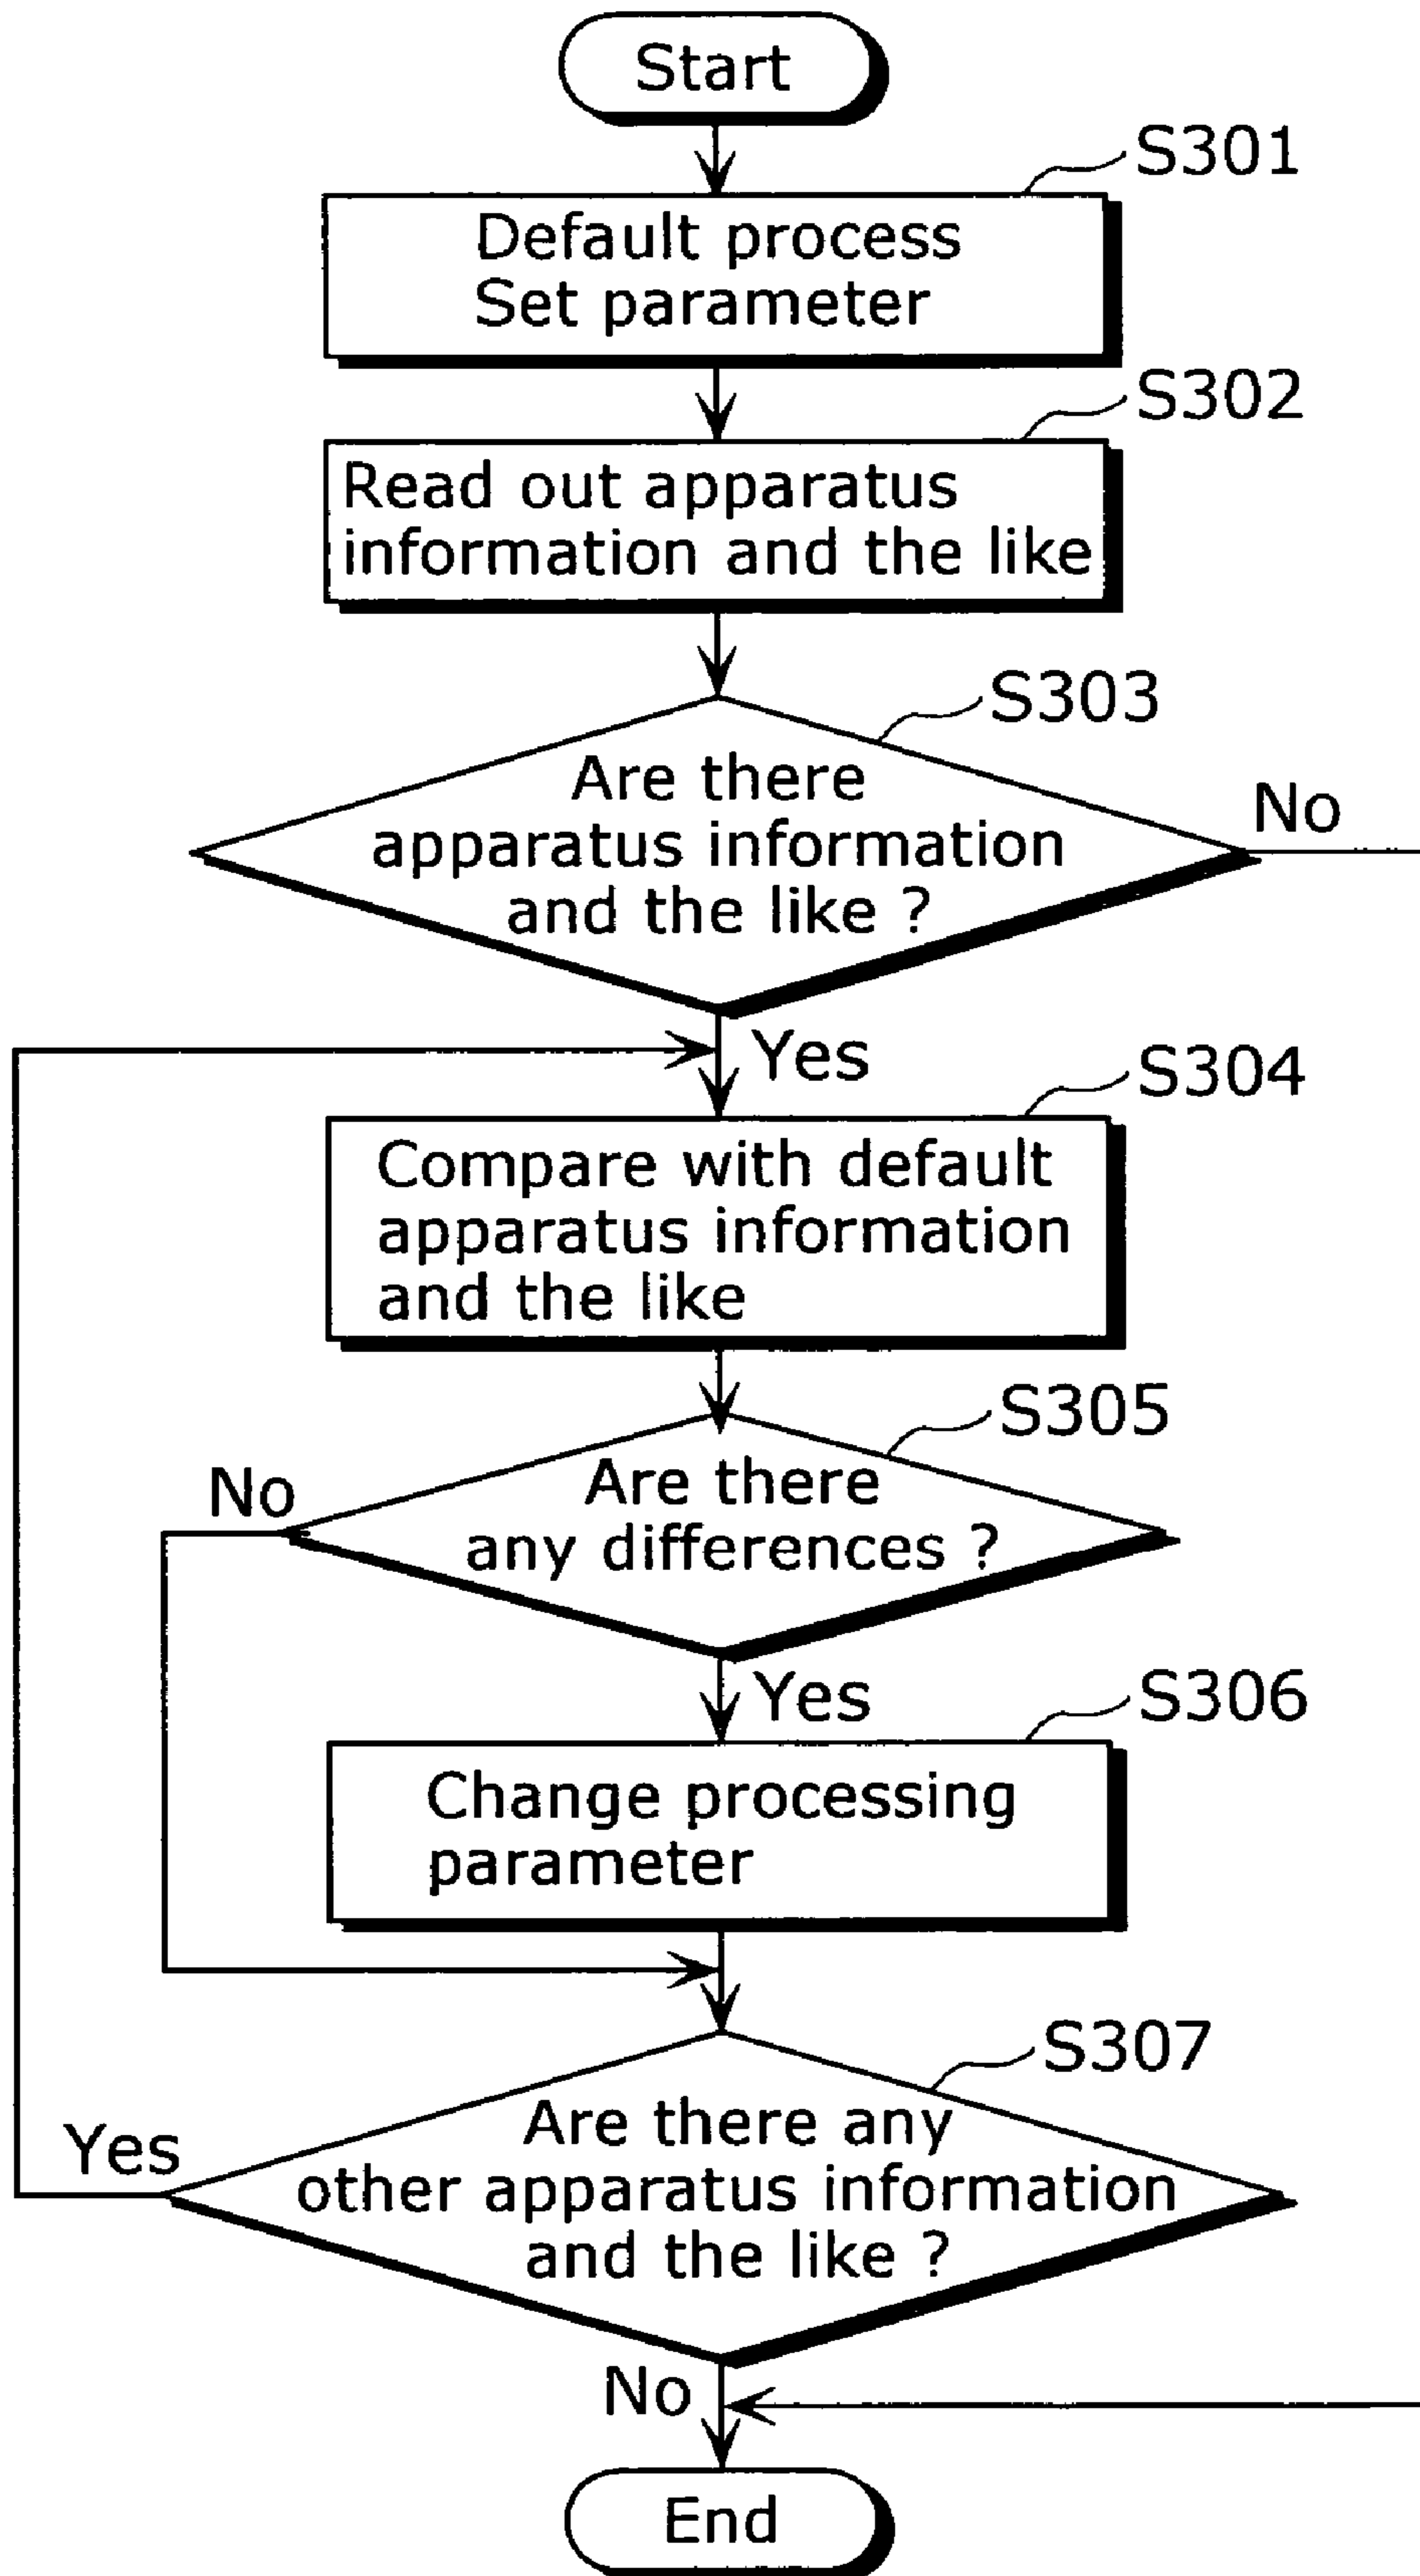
Start

S301

Default process
Set parameter

S302

Read out apparatus information and the like

S303

Are there apparatus information and the like ?

No

Yes

S304

Compare with default apparatus information and the like

S305

No

Are there any differences ?

Yes

S306

Change processing parameter

S307

Yes

Are there any other apparatus information and the like ?

No

End